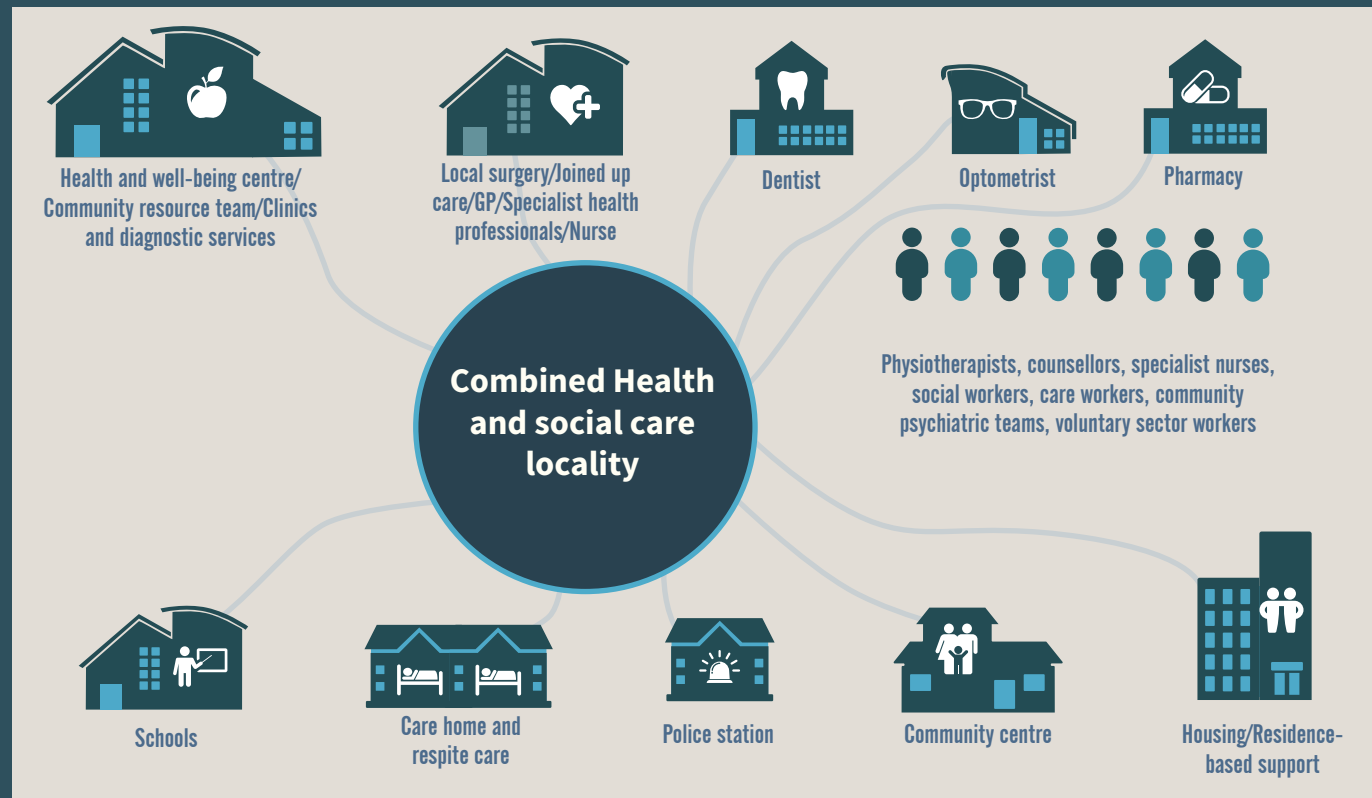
Health and well-being centre/ Community resource team/Clinics and diagnostic services

Local surgery/Joined up care/GP/Specialist health professionals/Nurse

Dentist

Optometrist

Pharmacy

Physiotherapists, counsellors, specialist nurses, social workers, care workers, community psychiatric teams, voluntary sector workers

Combined Health and social care locality

Schools

Care home and respite care

Police station

Community centre

Housing/Residence-based support